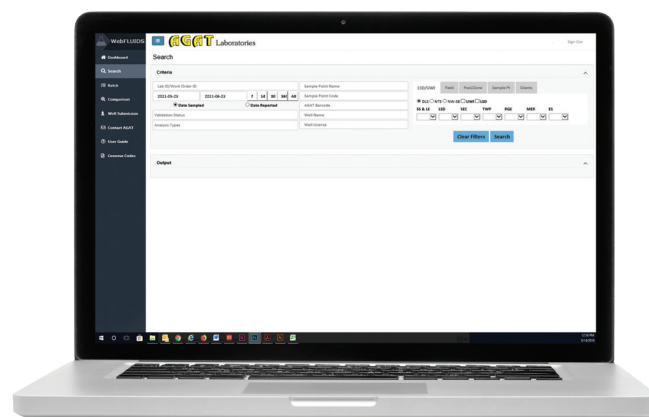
WebFLUIDS

Dashboard
Search
Batch
Comparison
Well Submission
Contact AGAT
User Guide
Common Codes

AGAT Laboratories

Sign Out

Search

Criteria

Lab ID/Work Order ID
2021-05-23 2021-06-23 7 14 30 182 All
Date Sampled Date Reported
Validation Status
Analysis Types

Sample Point Name
Sample Point Code
AGAT Barcode
Well Name
Well License

LSD/UWI Field Pool/Zone Sample Pt Clients

DLS NTS NW-SE UWI LSD
SS & LE LSD SEC TWP RGE MER ES

Clear Filters Search

Output